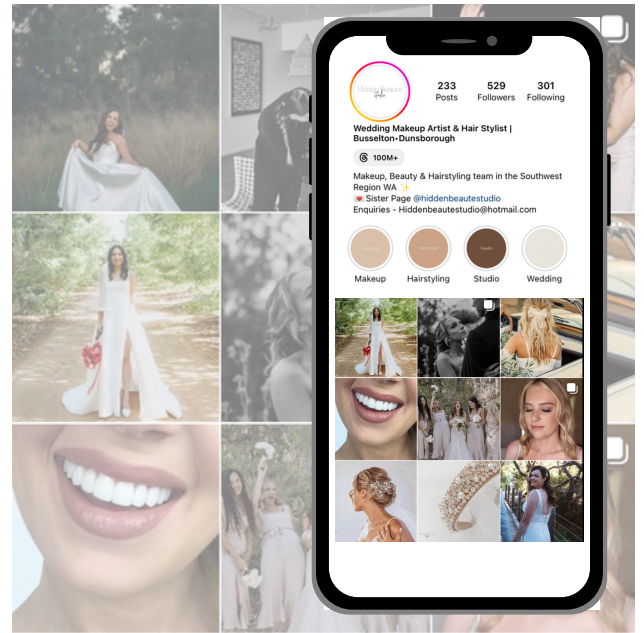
Hidden Beaute Studio

233
Posts

529
Followers

301
Following

Wedding Makeup Artist & Hair Stylist | Busselton-Dunsborough

100M+

Makeup, Beauty & Hairstyling team in the Southwest Region WA ✨
💌 Sister Page @hiddenbeautestudio
Enquiries - Hiddenbeautestudio@hotmail.com

Makeup
Hairstyling
Studio
Wedding